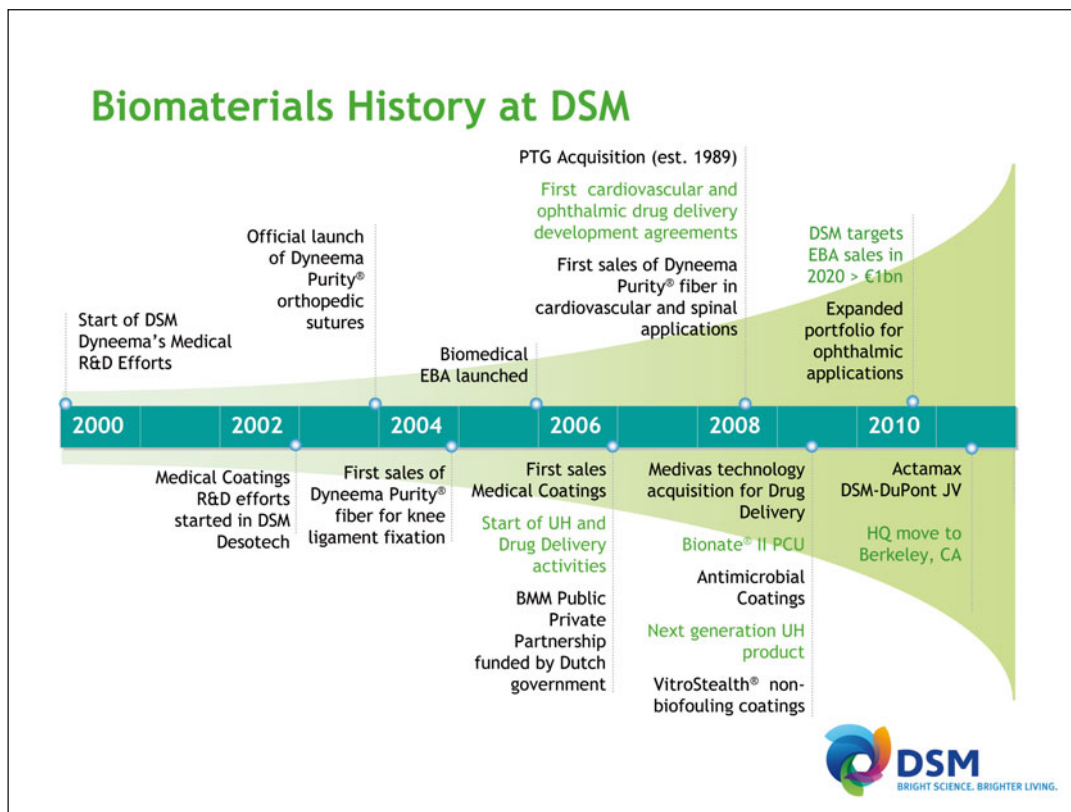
Biomaterials History at DSM

Start of DSM Dyneema's Medical R&D Efforts

Official launch of Dyneema Purity® orthopedic sutures

Biomedical EBA launched

PTG Acquisition (est. 1989)

First cardiovascular and ophthalmic drug delivery development agreements

First sales of Dyneema Purity® fiber in cardiovascular and spinal applications

DSM targets EBA sales in 2020 > €1bn

Expanded portfolio for ophthalmic applications

2000 2002 2004 2006 2008 2010

Medical Coatings R&D efforts started in DSM Desotech

First sales of Dyneema Purity® fiber for knee ligament fixation

First sales Medical Coatings

Start of UH and Drug Delivery activities

BMM Public Private Partnership funded by Dutch government

Medivas technology acquisition for Drug Delivery

Bionate® II PCU

Antimicrobial Coatings

Next generation UH product

VitroStealth® non-biofouling coatings

Actamax DSM-DuPont JV

HQ move to Berkeley, CA

DSM
BRIGHT SCIENCE. BRIGHTER LIVING.